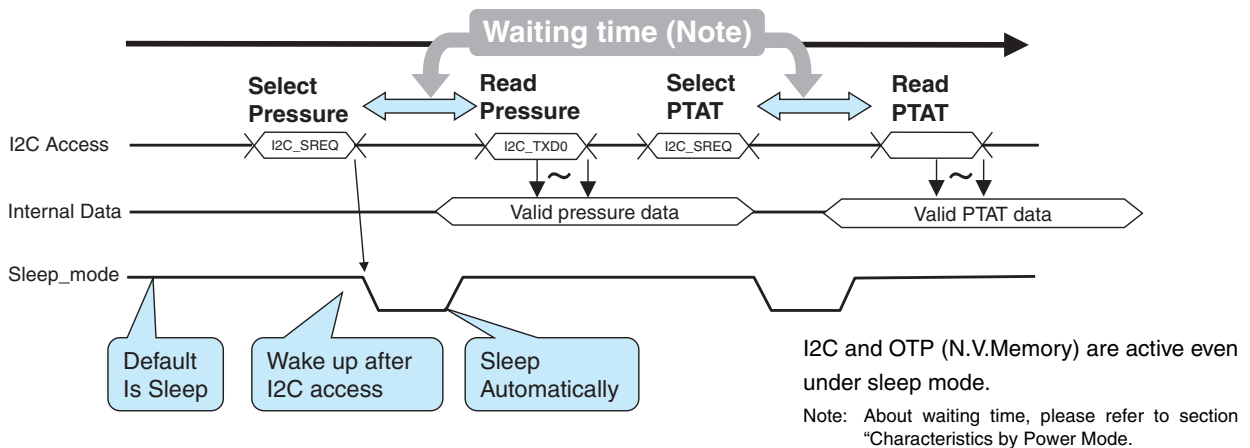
Waiting time (Note)

Select Pressure

Read Pressure

Select PTAT

Read PTAT

I2C Access

I2C_SREQ

I2C_TXD0

I2C_SREQ

Internal Data

Valid pressure data

Valid PTAT data

Sleep_mode

Default Is Sleep

Wake up after I2C access

Sleep Automatically

I2C and OTP (N.V.Memory) are active even under sleep mode.

Note: About waiting time, please refer to section "Characteristics by Power Mode.